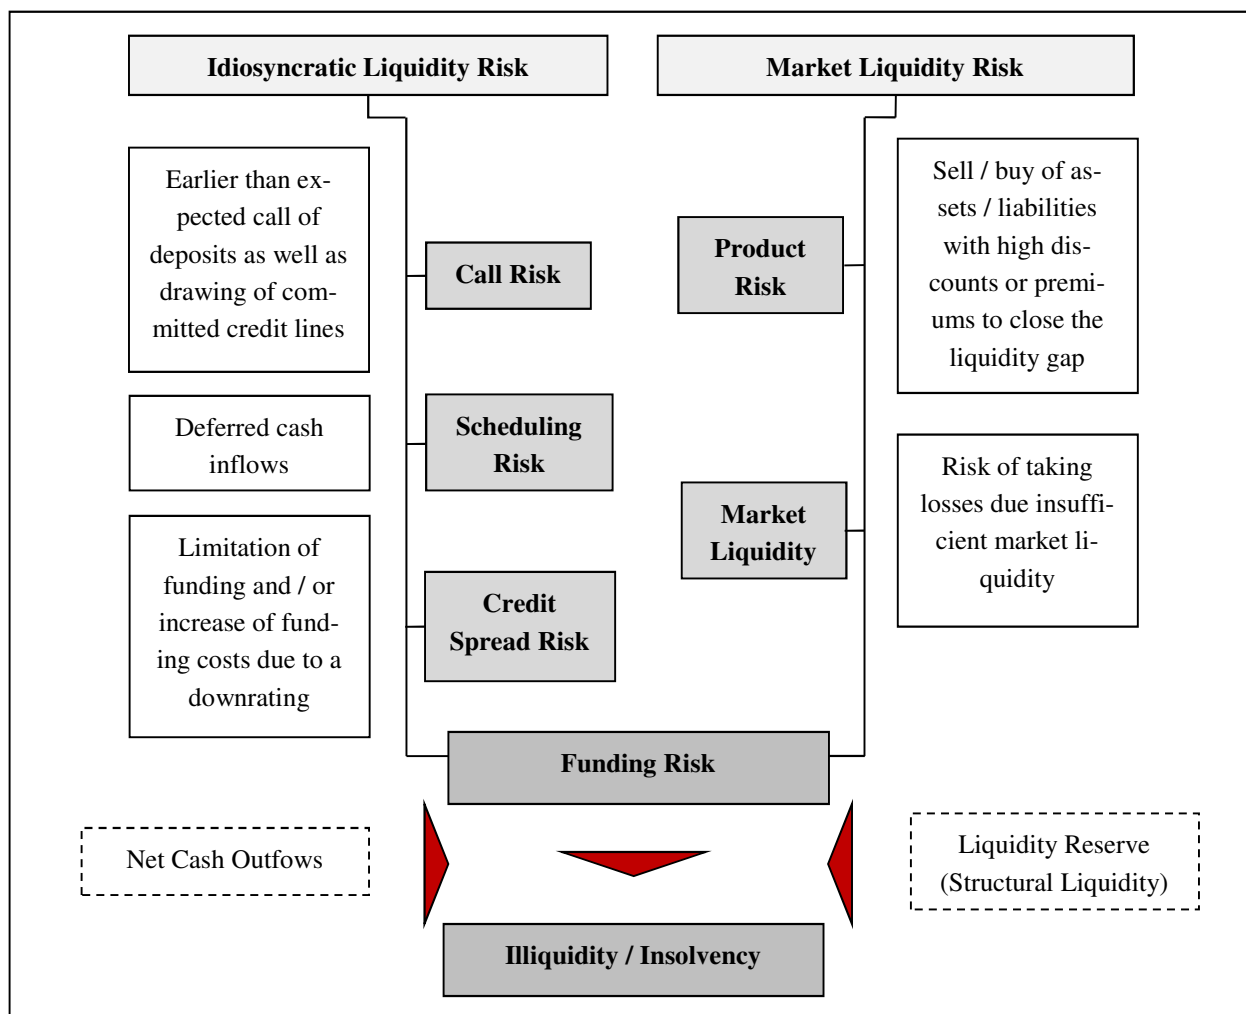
Idiosyncratic Liquidity Risk

Market Liquidity Risk

Earlier than expected call of deposits as well as drawing of committed credit lines

Call Risk

Product Risk

Sell / buy of assets / liabilities with high discounts or premiums to close the liquidity gap

Deferred cash inflows

Scheduling Risk

Market Liquidity

Risk of taking losses due insufficient market liquidity

Limitation of funding and / or increase of funding costs due to a downrating

Credit Spread Risk

Funding Risk

Net Cash Outfows

Liquidity Reserve (Structural Liquidity)

Illiquidity / Insolvency